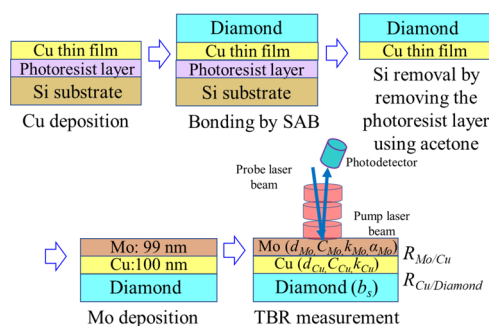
Cu thin film
Photoresist layer
Si substrate
Cu deposition

Diamond
Cu thin film
Photoresist layer
Si substrate
Bonding by SAB

Diamond
Cu thin film
Si removal by removing the photoresist layer using acetone

Photodetector
Probe laser beam
Pump laser beam

Mo: 99 nm
Cu:100 nm
Diamond
Mo deposition

Mo ($d_{Mo}$, $C_{Mo}$, $k_{Mo}$, $\alpha_{Mo}$)
Cu ($d_{Cu}$, $C_{Cu}$, $k_{Cu}$)
Diamond ($b_s$)
$R_{Mo/Cu}$
$R_{Cu/Diamond}$
TBR measurement